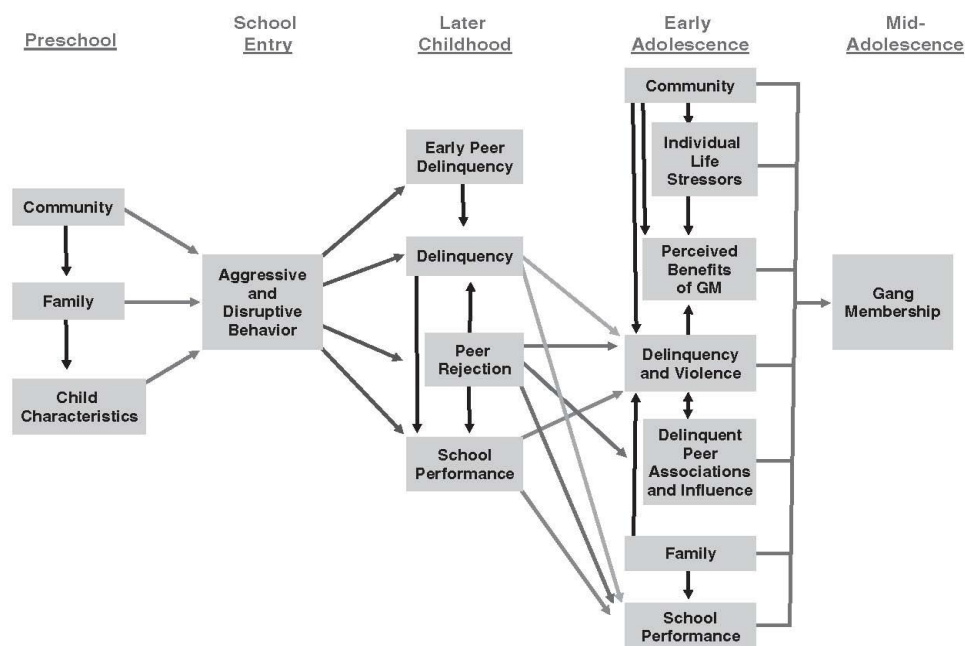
Preschool

School Entry

Later Childhood

Early Adolescence

Mid-Adolescence

Community

Family

Child Characteristics

Aggressive and Disruptive Behavior

Early Peer Delinquency

Delinquency

Peer Rejection

School Performance

Community

Individual Life Stressors

Perceived Benefits of GM

Delinquency and Violence

Delinquent Peer Associations and Influence

Family

School Performance

Gang Membership